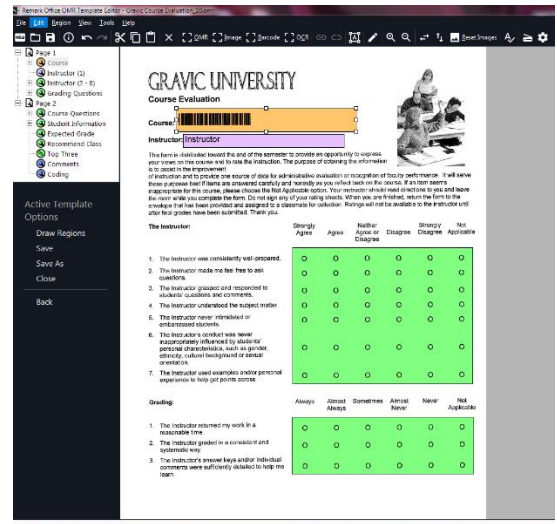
Remark Office OMR Template Editor - Gravic Course Evaluation_10.omr

File Edit Region View Tools Help

OMR Image Barcode OCR Reset Images

Page 1
Course
Instructor (1)
Instructor (2 - 8)
Grading Questions
Page 2
Course Questions
Student Information
Expected Grade
Recommend Class
Top Three
Comments
Coding

Active Template Options
Draw Regions
Save
Save As
Close
Back

GRAVIC UNIVERSITY
Course Evaluation

Course:

Instructor: Instructor

The form is distributed toward the end of the semester to provide an opportunity to express your views on this course and to rate the instruction. The purpose of obtaining the information is to assist in the improvement of instruction and to provide one source of data for administrative evaluation or recognition of faculty performance. It will serve these purposes best if items are answered carefully and honestly as you reflect back on the course. If an item seems inappropriate for this course, please choose the Not Applicable option. Your instructor should read directions to you and leave the room while you complete the form. Do not sign any of your rating sheets. When you are finished, return the form to the envelope that has been provided and assigned to a classmate for collection. Ratings will not be available to the instructor until after final grades have been submitted. Thank you.

| The Instructor: | Strongly Agree | Agree | Neither Agree or Disagree | Disagree | Strongly Disagree | Not Applicable |
|---|---|---|---|---|---|---|
| 1. The instructor was consistently well-prepared. | O | O | O | O | O | O |
| 2. The instructor made me feel free to ask questions. | O | O | O | O | O | O |
| 3. The instructor grasped and responded to students' questions and comments. | O | O | O | O | O | O |
| 4. The instructor understood the subject matter. | O | O | O | O | O | O |
| 5. The instructor never intimidated or embarrassed students. | O | O | O | O | O | O |
| 6. The instructor's conduct was never inappropriately influenced by students' personal characteristics, such as gender, ethnicity, cultural background or sexual orientation. | O | O | O | O | O | O |
| 7. The instructor used examples and/or personal experience to help get points across. | O | O | O | O | O | O |

| Grading: | Always | Almost Always | Sometimes | Almost Never | Never | Not Applicable |
|---|---|---|---|---|---|---|
| 1. The instructor returned my work in a reasonable time. | O | O | O | O | O | O |
| 2. The instructor graded in a consistent and systematic way. | O | O | O | O | O | O |
| 3. The instructor's answer keys and/or individual comments were sufficiently detailed to help me learn. | O | O | O | O | O | O |